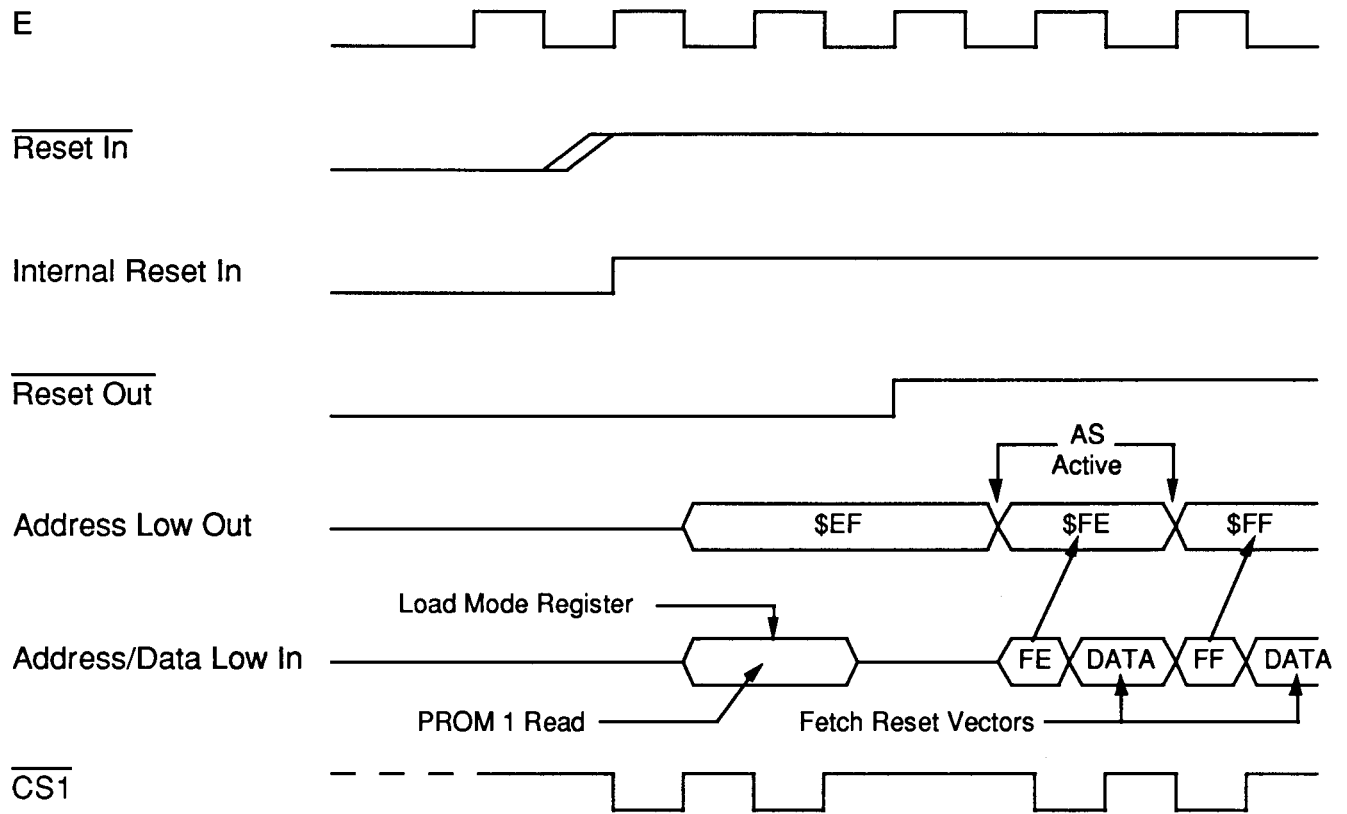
E

$\overline{\text{Reset In}}$

Internal Reset In

$\overline{\text{Reset Out}}$

AS Active

Address Low Out

\$EF

\$FE

\$FF

Load Mode Register

Address/Data Low In

FE

DATA

FF

DATA

PROM 1 Read

Fetch Reset Vectors

$\overline{\text{CS1}}$